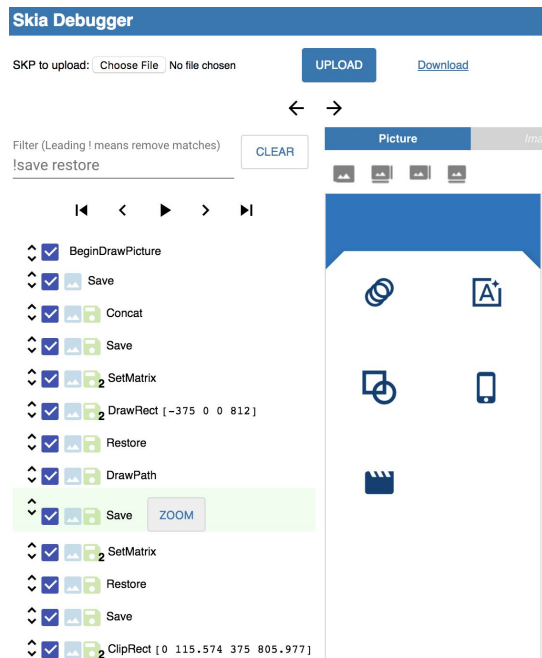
Skia Debugger

SKP to upload: Choose File No file chosen

UPLOAD

Download

Filter (Leading ! means remove matches)
!save restore

CLEAR

Picture

Ima

BeginDrawPicture
Save
Concat
Save
2 SetMatrix
2 DrawRect [-375 0 0 812]
Restore
DrawPath
Save ZOOM
2 SetMatrix
2 Restore
2 Save
2 ClipRect [0 115.574 375 805.977]